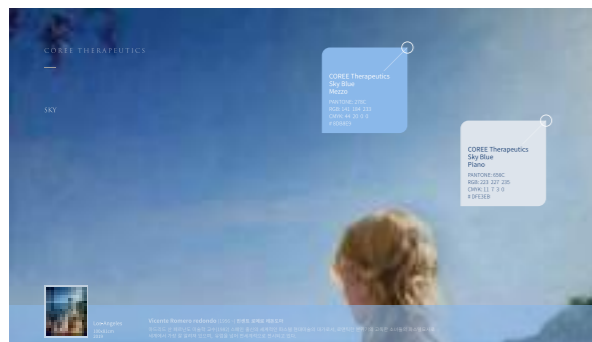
COREE THERAPEUTICS

SKY

COREE Therapeutics
Sky Blue
Mezzo
PANTONE 278C
RGB 142 184 233
CMYK 44 20 0 0
# 8EB8E9

COREE Therapeutics
Sky Blue
Piano
PANTONE 656C
RGB 222 227 235
CMYK 11 7 3 0
# DEE3EB

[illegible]

Vicente Romero redondo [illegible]

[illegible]